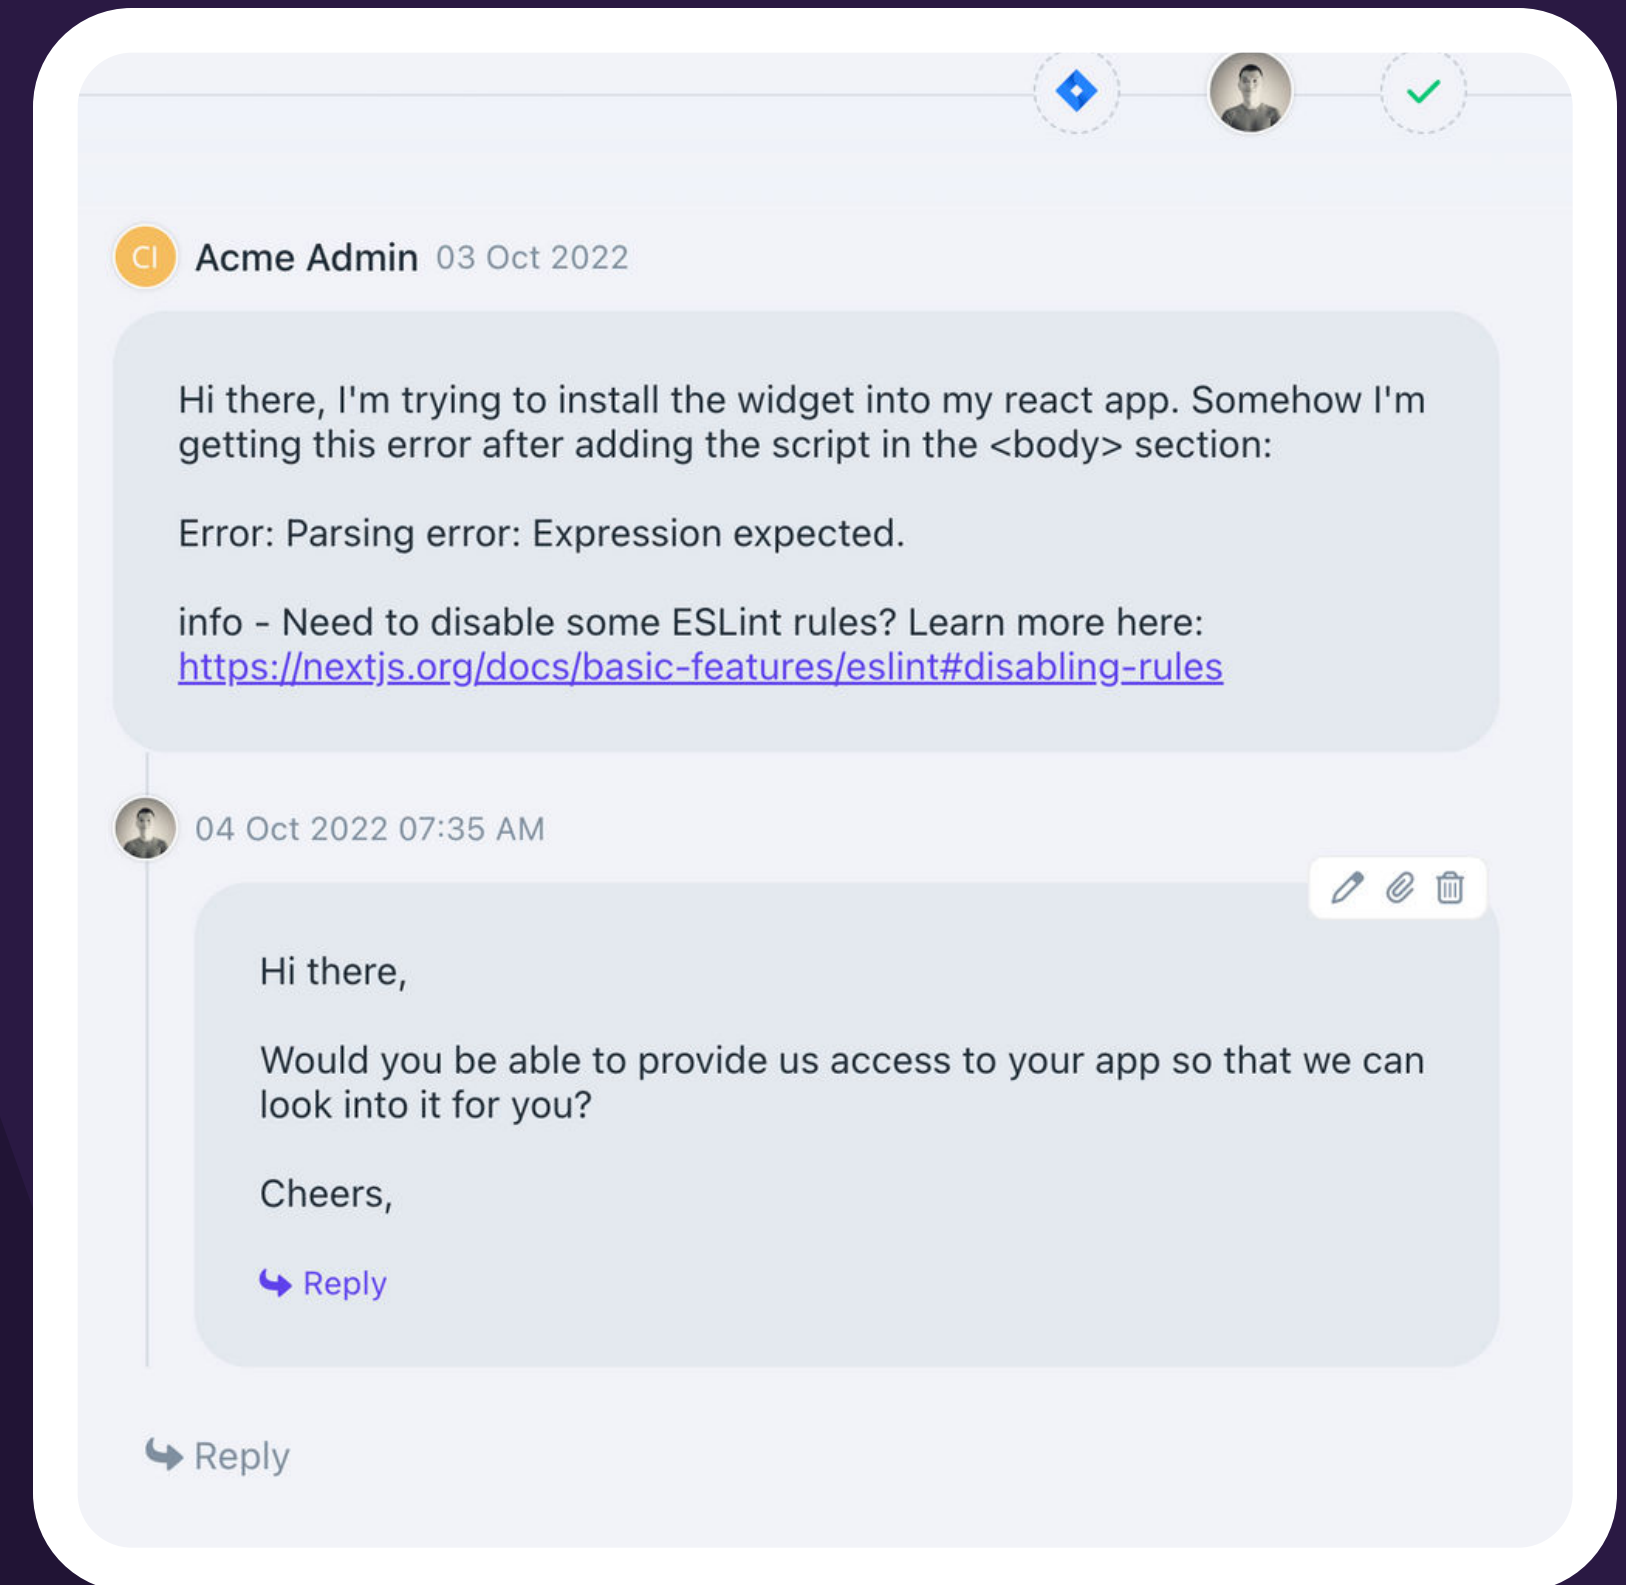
CI Acme Admin 03 Oct 2022

Hi there, I'm trying to install the widget into my react app. Somehow I'm getting this error after adding the script in the <body> section:

Error: Parsing error: Expression expected.

info - Need to disable some ESLint rules? Learn more here: https://nextjs.org/docs/basic-features/eslint#disabling-rules

04 Oct 2022 07:35 AM

Hi there,

Would you be able to provide us access to your app so that we can look into it for you?

Cheers,

Reply

Reply